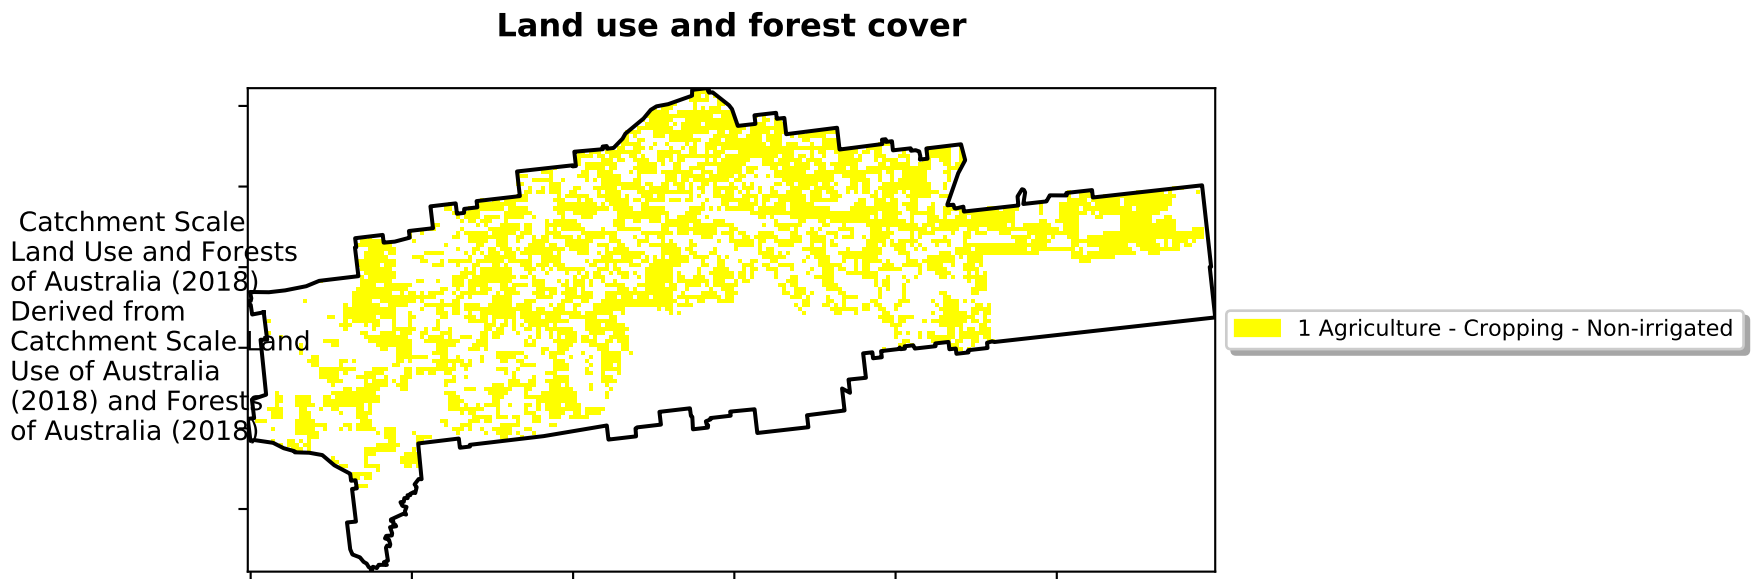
Land use and forest cover

Catchment Scale Land Use and Forests of Australia (2018) Derived from Catchment Scale Land Use of Australia (2018) and Forests of Australia (2018)

1 Agriculture - Cropping - Non-irrigated